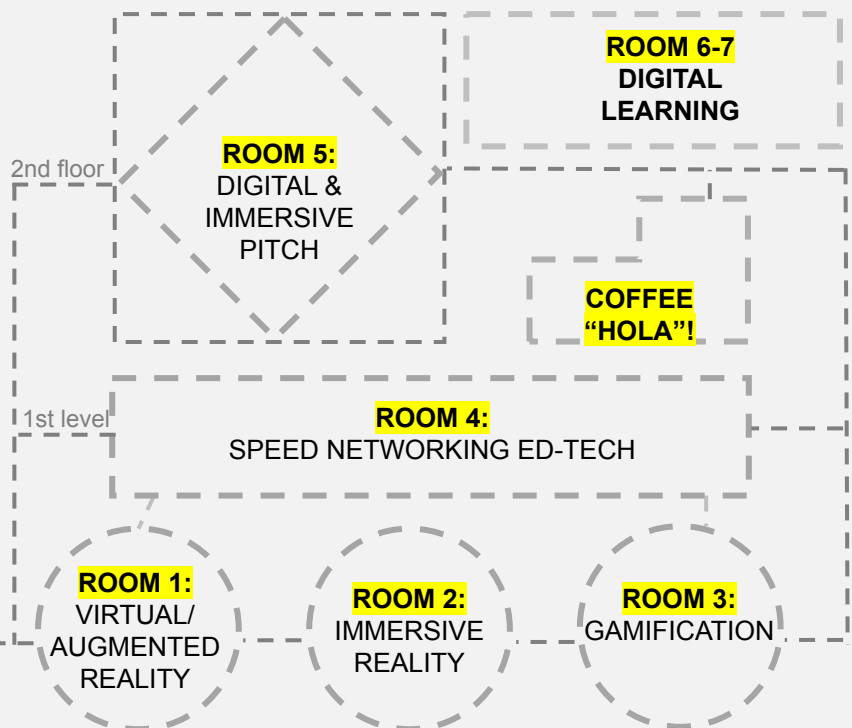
ROOM 6-7
DIGITAL LEARNING

2nd floor

ROOM 5:
DIGITAL & IMMERSIVE PITCH

COFFEE “HOLA”!

1st level

ROOM 4:
SPEED NETWORKING ED-TECH

ROOM 1:
VIRTUAL/ AUGMENTED REALITY

ROOM 2:
IMMERSIVE REALITY

ROOM 3:
GAMIFICATION